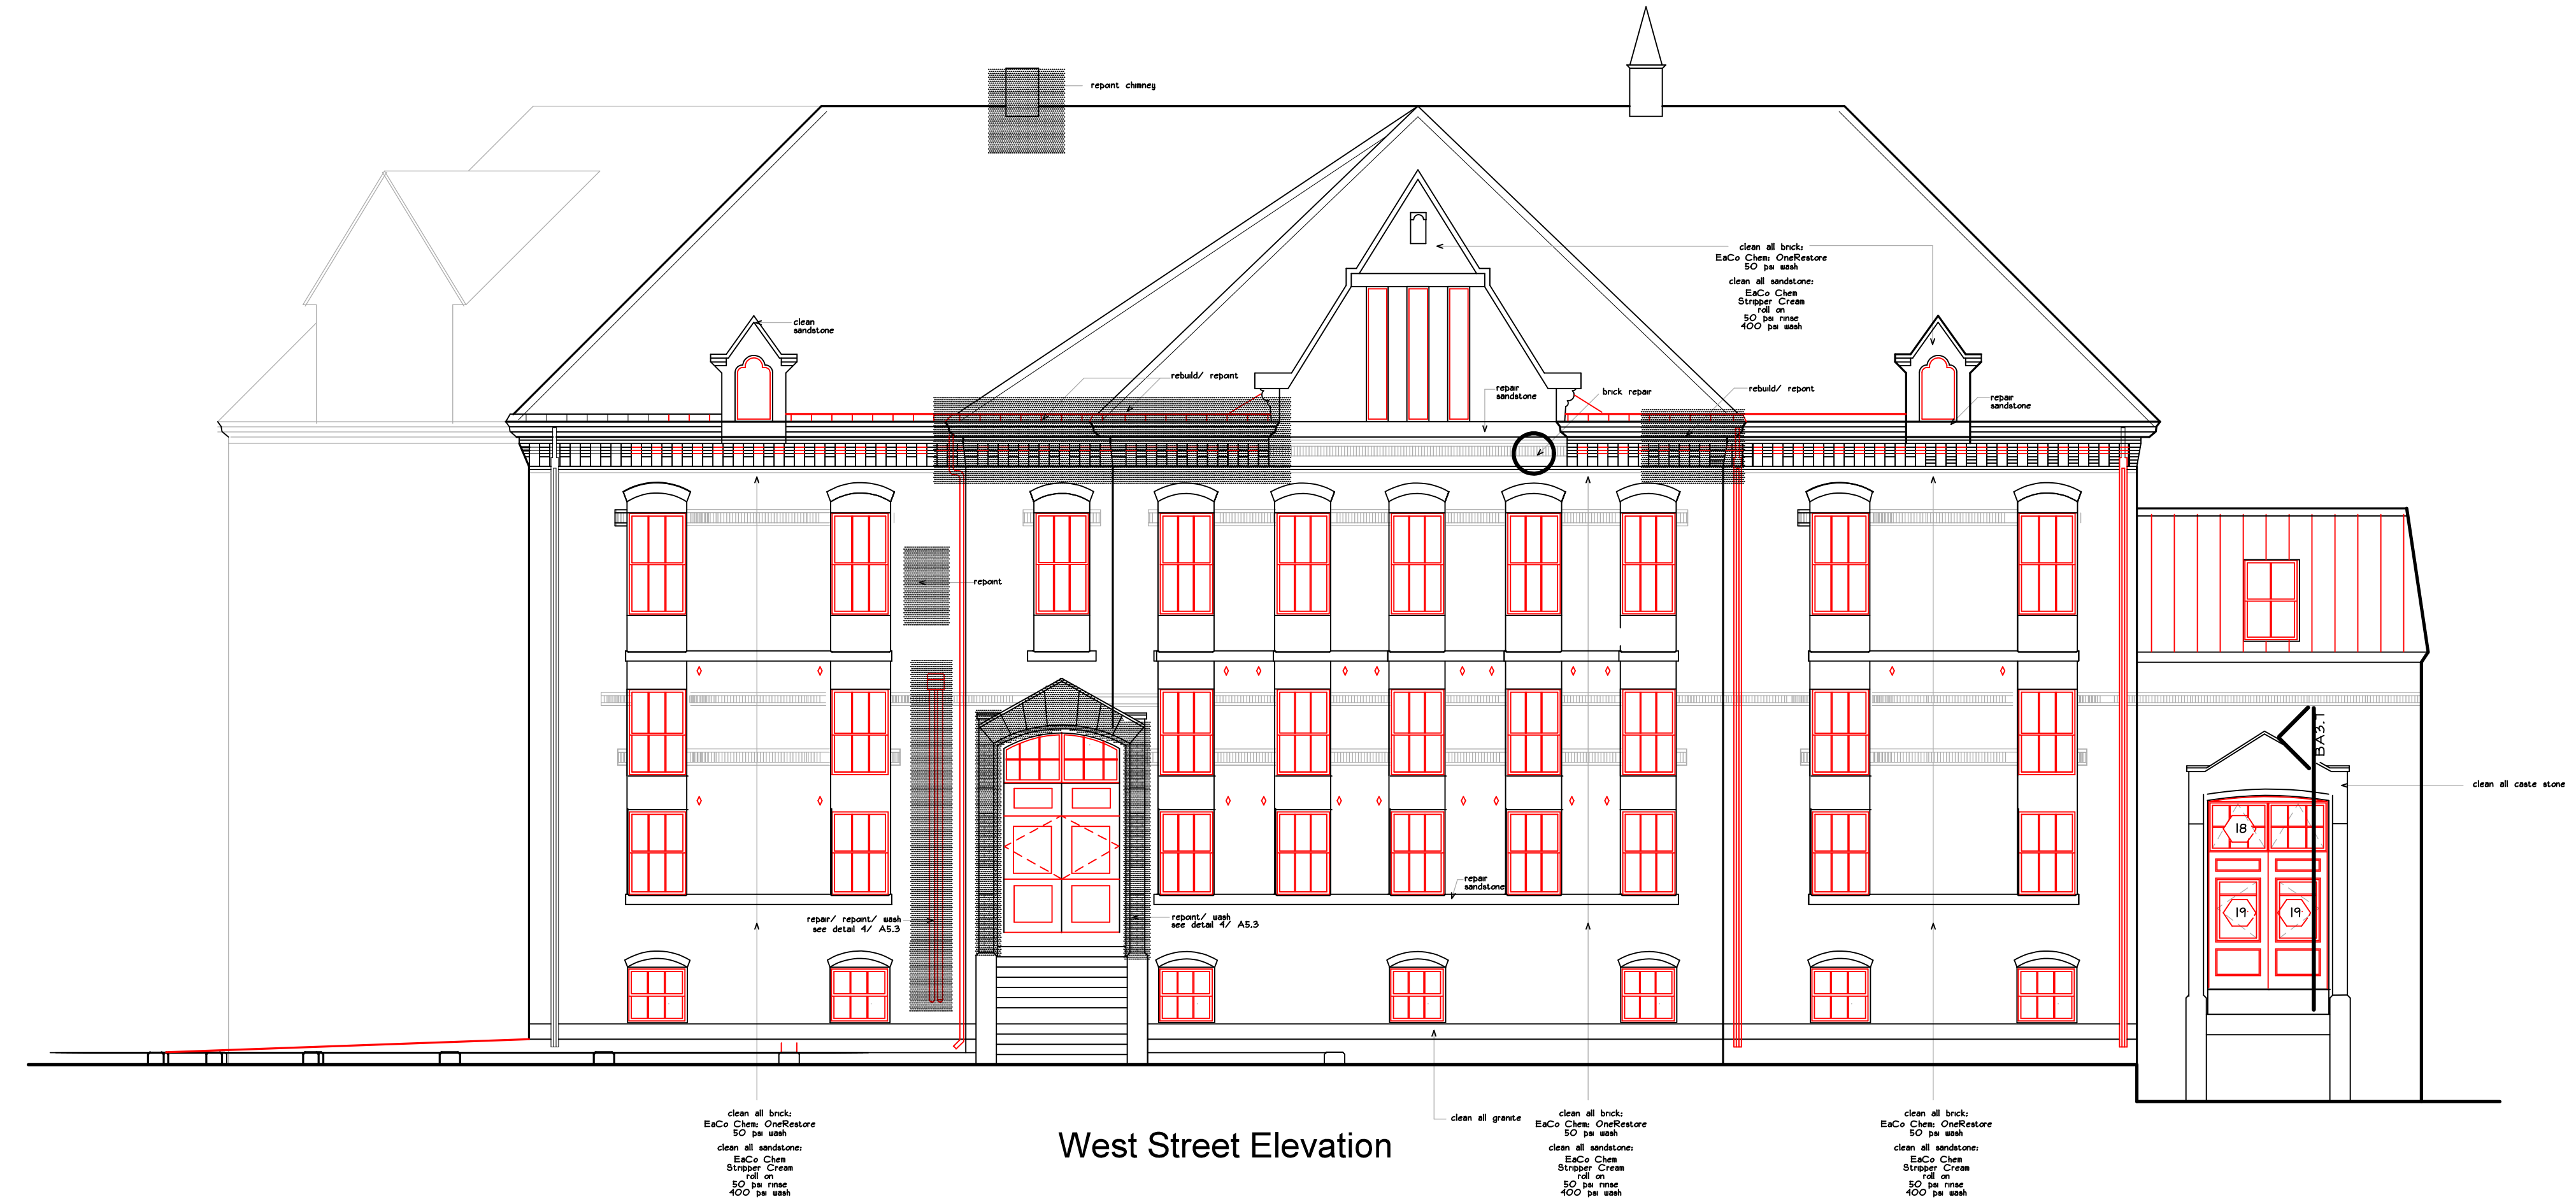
repoint chimney

clean all brick:
EaCo Chem: OneRestore
50 psi wash
clean all sandstone:
EaCo Chem
Stripper Cream
roll on
50 psi rinse
400 psi wash

clean sandstone

rebuild/ repoint

repair sandstone

brick repair

rebuild/ repoint

repair sandstone

repoint

BA3.1

clean all caste stone

18

19

19

repair sandstone

repair/ repoint/ wash
see detail 4/ A5.3

repoint/ wash
see detail 4/ A5.3

clean all brick:
EaCo Chem: OneRestore
50 psi wash
clean all sandstone:
EaCo Chem
Stripper Cream
roll on
50 psi rinse
400 psi wash

West Street Elevation

clean all granite

clean all brick:
EaCo Chem: OneRestore
50 psi wash
clean all sandstone:
EaCo Chem
Stripper Cream
roll on
50 psi rinse
400 psi wash

clean all brick:
EaCo Chem: OneRestore
50 psi wash
clean all sandstone:
EaCo Chem
Stripper Cream
roll on
50 psi rinse
400 psi wash